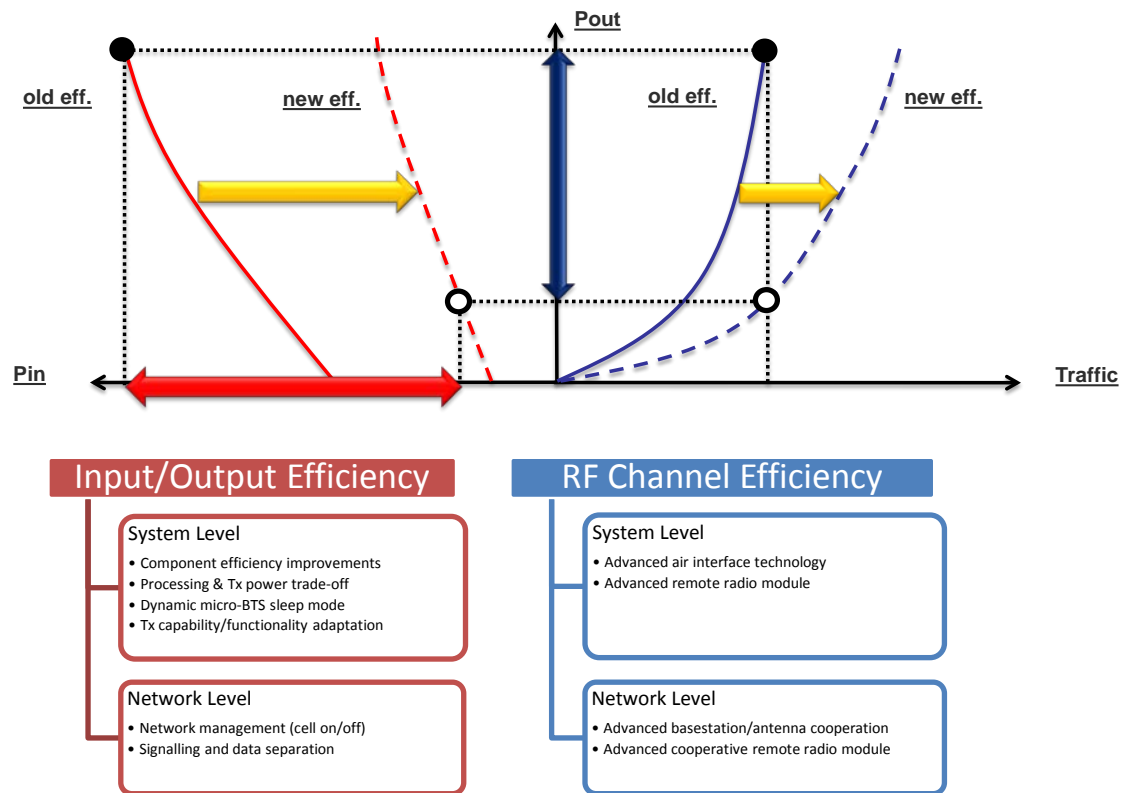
Pout

old eff.

new eff.

old eff.

new eff.

Pin

Traffic

Input/Output Efficiency

System Level
• Component efficiency improvements
• Processing & Tx power trade-off
• Dynamic micro-BTS sleep mode
• Tx capability/functionality adaptation

Network Level
• Network management (cell on/off)
• Signalling and data separation

RF Channel Efficiency

System Level
• Advanced air interface technology
• Advanced remote radio module

Network Level
• Advanced basestation/antenna cooperation
• Advanced cooperative remote radio module